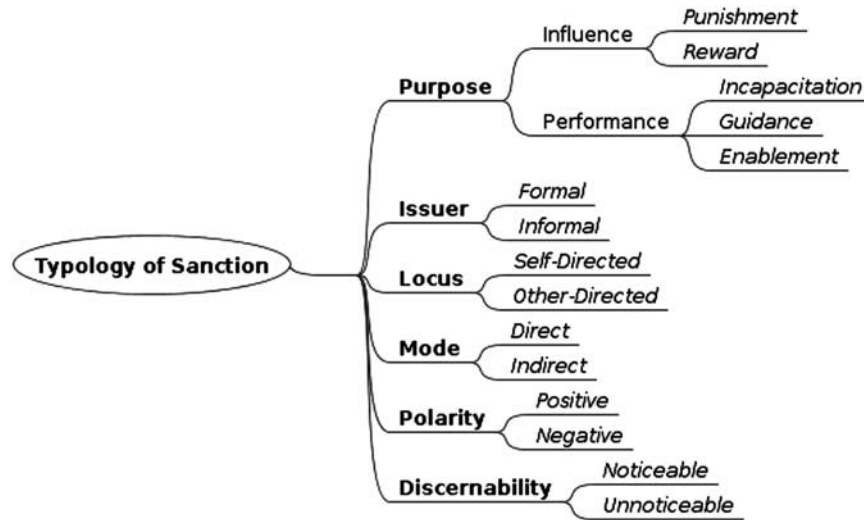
Typology of Sanction

Purpose
Influence
Punishment
Reward
Performance
Incapacitation
Guidance
Enablement

Issuer
Formal
Informal

Locus
Self-Directed
Other-Directed

Mode
Direct
Indirect

Polarity
Positive
Negative

Discernability
Noticeable
Unnoticeable